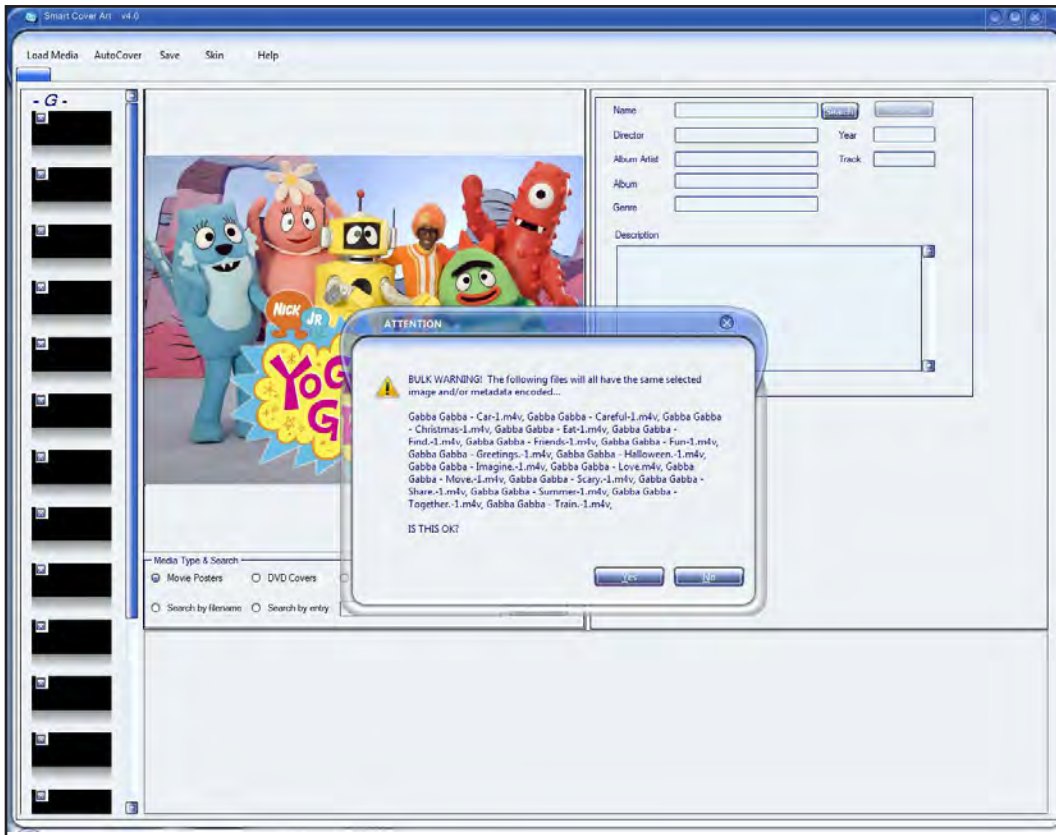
Smart Cover Art v4.0

Load Media AutoCover Save Skin Help

- G -

Name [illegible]
Director Year
Album Artist Track
Album
Genre
Description

NICK JR

YOG
G

ATTENTION

BULK WARNING! The following files will all have the same selected image and/or metadata encoded...

Gabba Gabba - Car-1.m4v, Gabba Gabba - Careful-1.m4v, Gabba Gabba - Christmas-1.m4v, Gabba Gabba - Eat-1.m4v, Gabba Gabba - Find.-1.m4v, Gabba Gabba - Friends-1.m4v, Gabba Gabba - Fun-1.m4v, Gabba Gabba - Greetings.-1.m4v, Gabba Gabba - Halloween.-1.m4v, Gabba Gabba - Imagine.-1.m4v, Gabba Gabba - Love.m4v, Gabba Gabba - Move.-1.m4v, Gabba Gabba - Scary.-1.m4v, Gabba Gabba - Share.-1.m4v, Gabba Gabba - Summer-1.m4v, Gabba Gabba - Together.-1.m4v, Gabba Gabba - Train.-1.m4v,

IS THIS OK?

Yes No

Media Type & Search
Movie Posters DVD Covers
Search by filename Search by entry